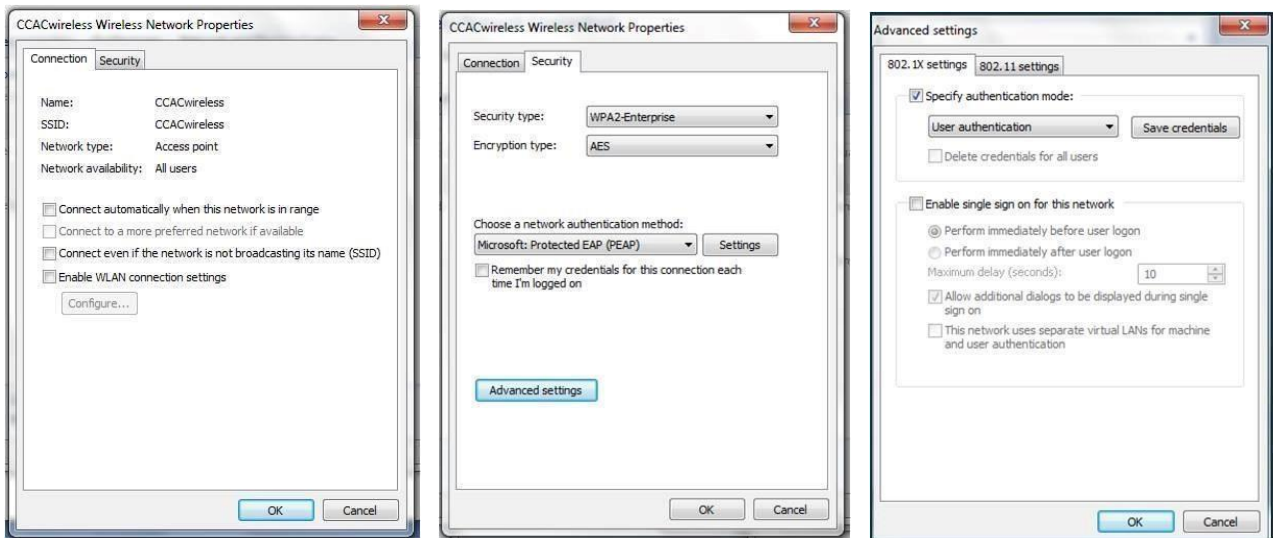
CCACwireless Wireless Network Properties

Connection | Security

Name: CCACwireless
SSID: CCACwireless
Network type: Access point
Network availability: All users

Connect automatically when this network is in range
Connect to a more preferred network if available
Connect even if the network is not broadcasting its name (SSID)
Enable WLAN connection settings

Configure...

OK | Cancel

CCACwireless Wireless Network Properties

Connection | Security

Security type: WPA2-Enterprise
Encryption type: AES

Choose a network authentication method:
Microsoft: Protected EAP (PEAP)
Settings

Remember my credentials for this connection each time I'm logged on

Advanced settings

OK | Cancel

Advanced settings

802.1X settings | 802.11 settings

Specify authentication mode:
User authentication
Save credentials
Delete credentials for all users

Enable single sign on for this network
Perform immediately before user logon
Perform immediately after user logon
Maximum delay (seconds): 10
Allow additional dialogs to be displayed during single sign on
This network uses separate virtual LANs for machine and user authentication

OK | Cancel